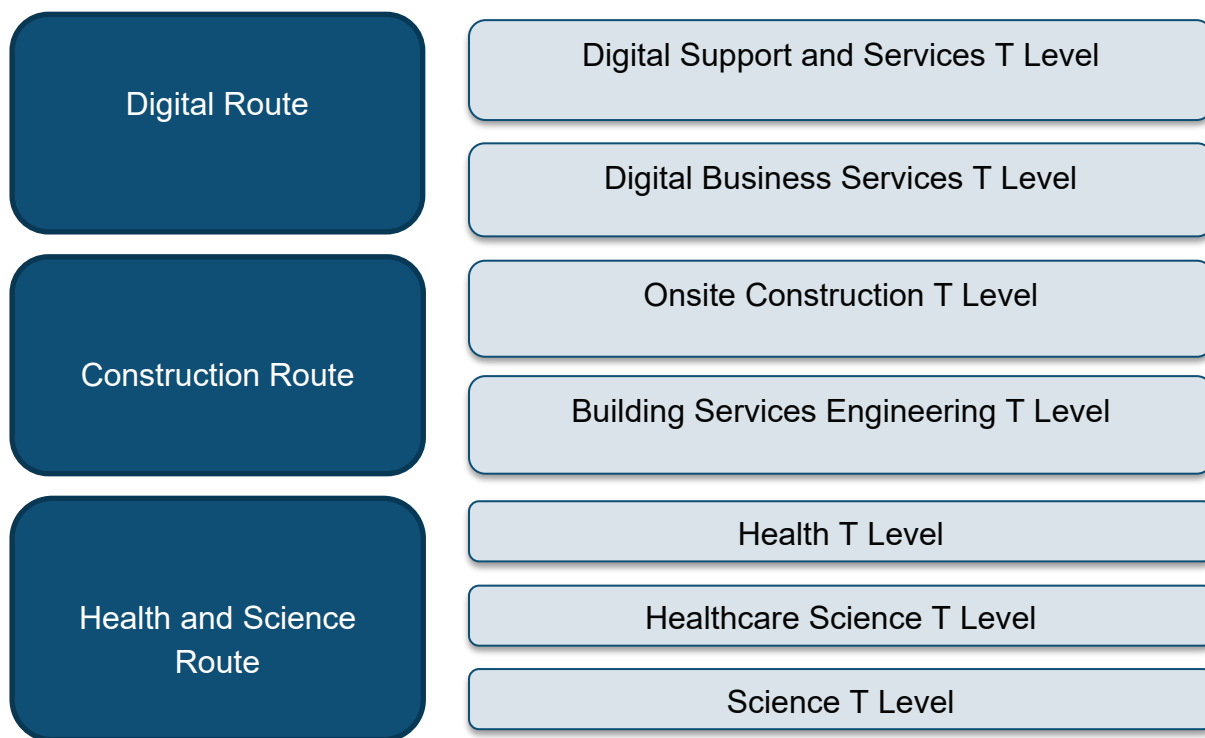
Digital Route

Digital Support and Services T Level

Digital Business Services T Level

Construction Route

Onsite Construction T Level

Building Services Engineering T Level

Health and Science Route

Health T Level

Healthcare Science T Level

Science T Level